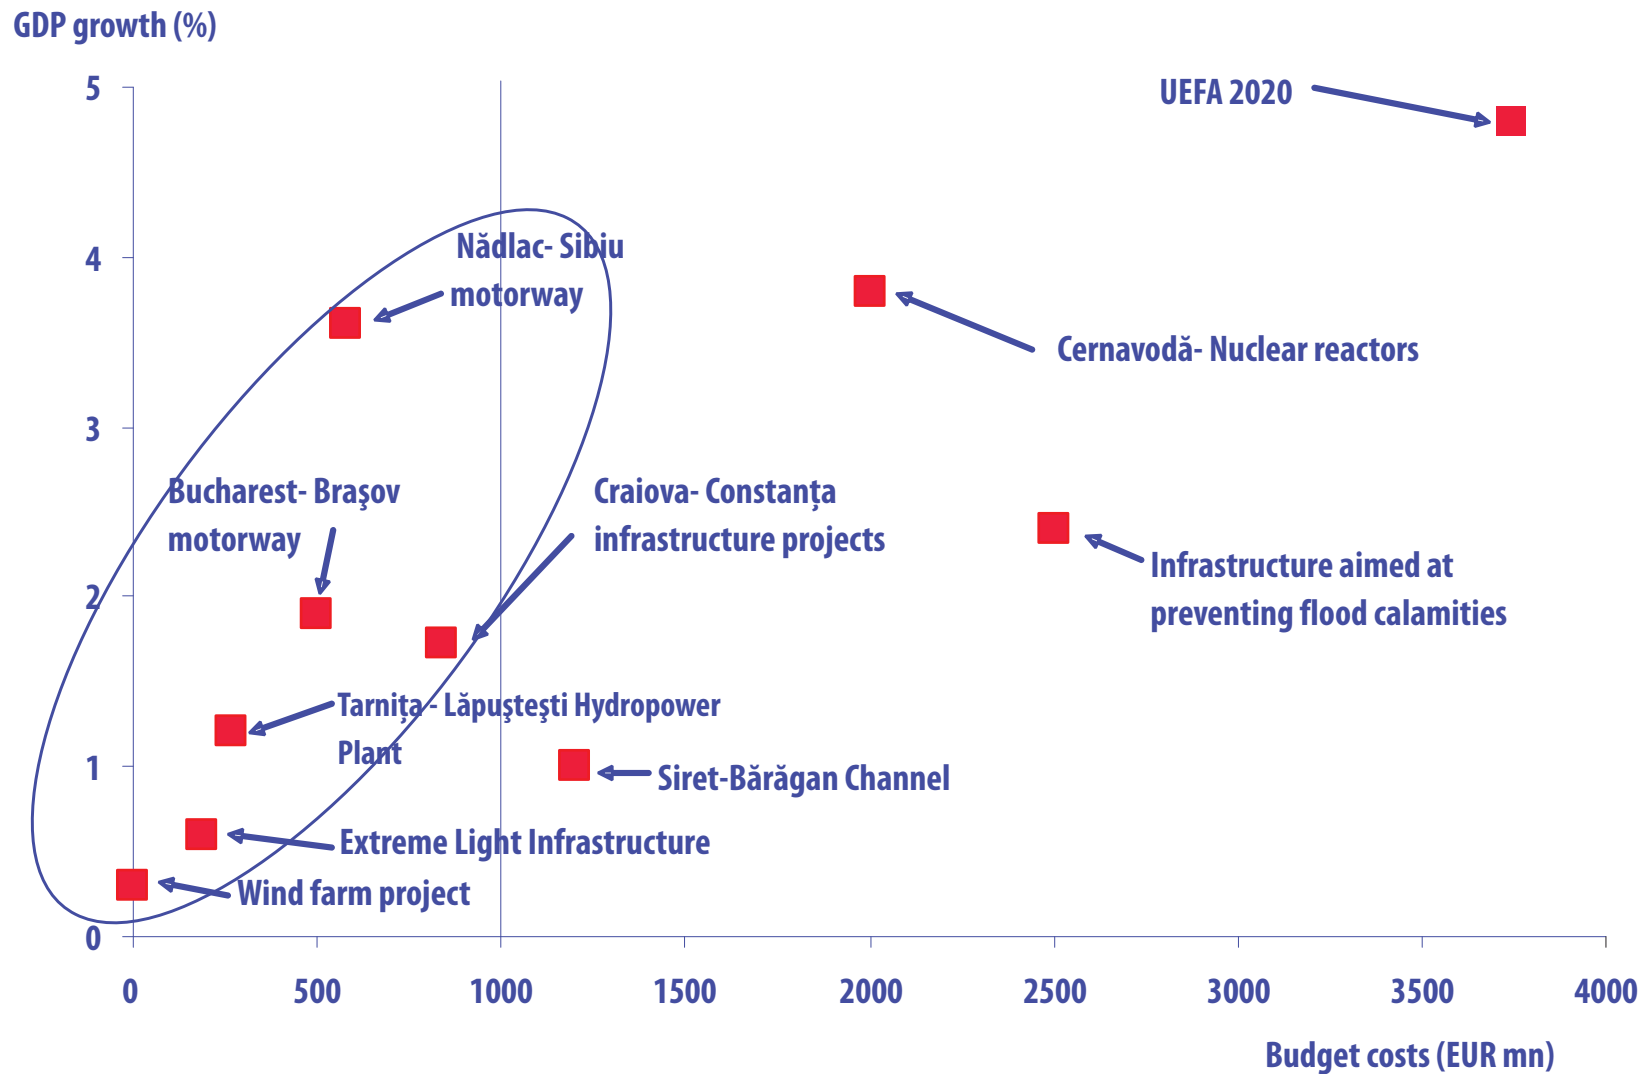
GDP growth (%)

5
4
3
2
1
0

UEFA 2020

Nădlac- Sibiu motorway

Cernavodă- Nuclear reactors

Bucharest- Braşov motorway

Craiova- Constanța infrastructure projects

Infrastructure aimed at preventing flood calamities

Tarnița - Lăpuşteşti Hydropower Plant

Siret-Bărăgan Channel

Extreme Light Infrastructure

Wind farm project

0
500
1000
1500
2000
2500
3000
3500
4000

Budget costs (EUR mn)